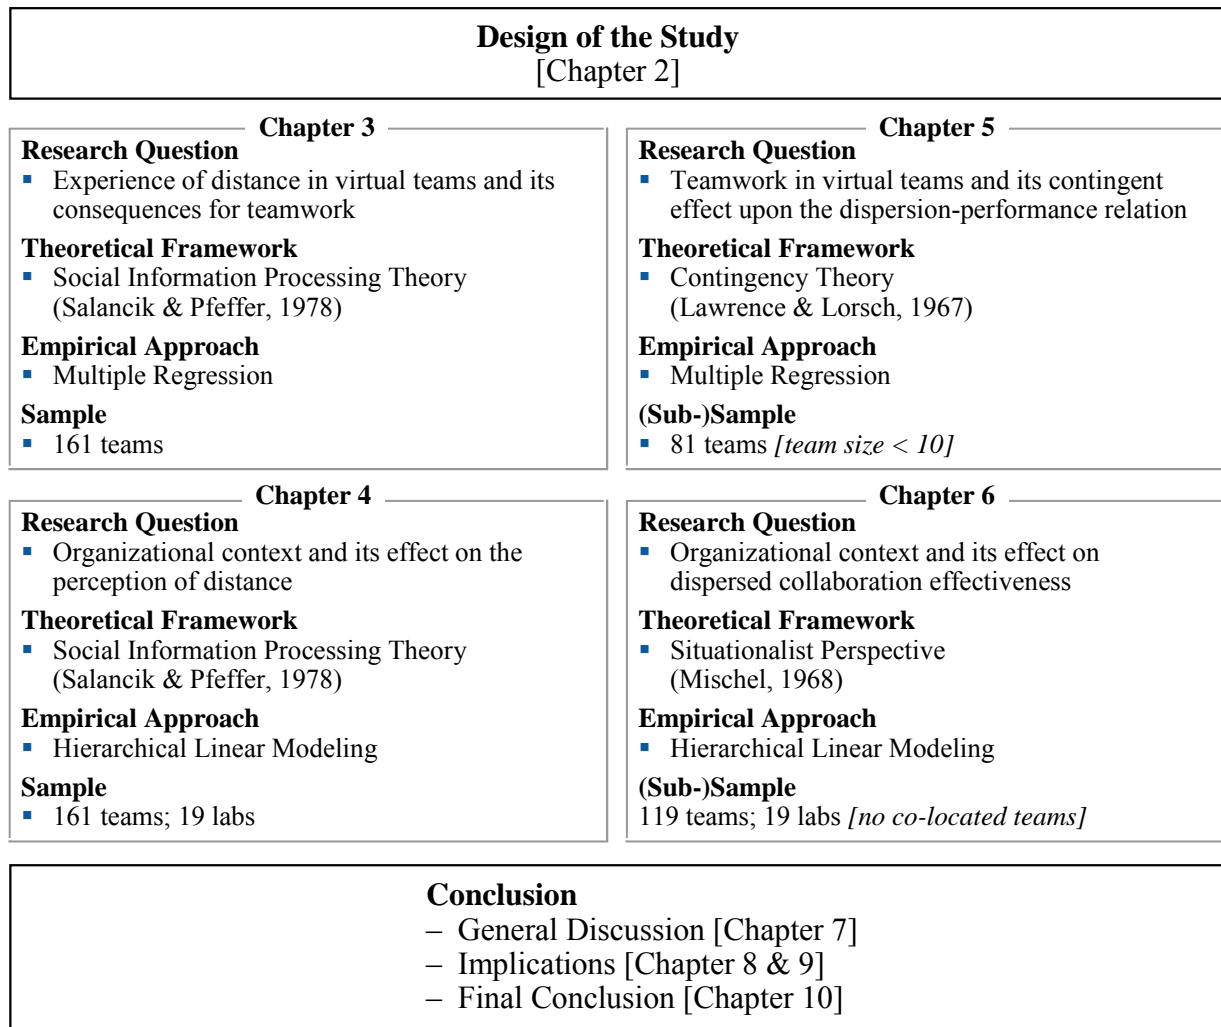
**Design of the Study**
[Chapter 2]

**Chapter 3**

**Research Question**
- Experience of distance in virtual teams and its consequences for teamwork

**Theoretical Framework**
- Social Information Processing Theory (Salancik & Pfeffer, 1978)

**Empirical Approach**
- Multiple Regression

**Sample**
- 161 teams

**Chapter 5**

**Research Question**
- Teamwork in virtual teams and its contingent effect upon the dispersion-performance relation

**Theoretical Framework**
- Contingency Theory (Lawrence & Lorsch, 1967)

**Empirical Approach**
- Multiple Regression

**(Sub-)Sample**
- 81 teams *[team size < 10]*

**Chapter 4**

**Research Question**
- Organizational context and its effect on the perception of distance

**Theoretical Framework**
- Social Information Processing Theory (Salancik & Pfeffer, 1978)

**Empirical Approach**
- Hierarchical Linear Modeling

**Sample**
- 161 teams; 19 labs

**Chapter 6**

**Research Question**
- Organizational context and its effect on dispersed collaboration effectiveness

**Theoretical Framework**
- Situationalist Perspective (Mischel, 1968)

**Empirical Approach**
- Hierarchical Linear Modeling

**(Sub-)Sample**
119 teams; 19 labs *[no co-located teams]*

**Conclusion**
– General Discussion [Chapter 7]
– Implications [Chapter 8 & 9]
– Final Conclusion [Chapter 10]